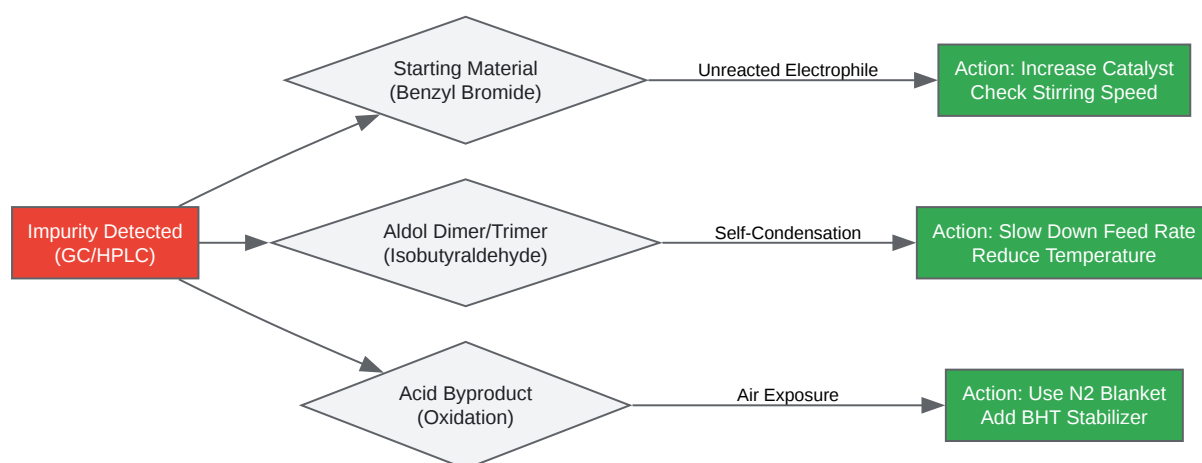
Impurity Detected
(GC/HPLC)

Starting Material
(Benzyl Bromide)

Unreacted Electrophile

Action: Increase Catalyst
Check Stirring Speed

Aldol Dimer/Trimer
(Isobutyraldehyde)

Self-Condensation

Action: Slow Down Feed Rate
Reduce Temperature

Acid Byproduct
(Oxidation)

Air Exposure

Action: Use N2 Blanket
Add BHT Stabilizer